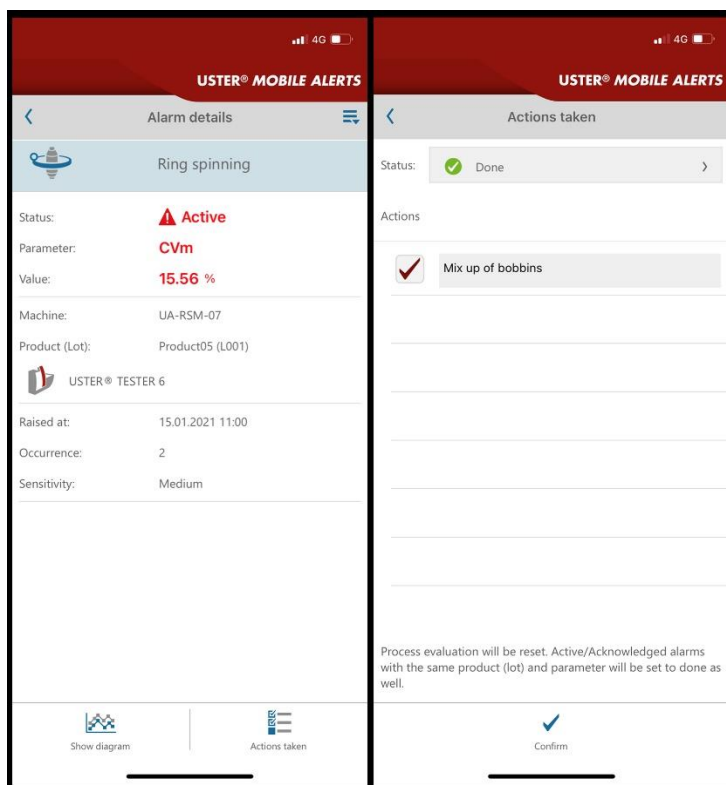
4G

USTER® MOBILE ALERTS

Alarm details

Ring spinning

Status: Active
Parameter: CVm
Value: 15.56 %

Machine: UA-RSM-07
Product (Lot): Product05 (L001)

USTER® TESTER 6

Raised at: 15.01.2021 11:00
Occurrence: 2
Sensitivity: Medium

Show diagram

Actions taken

4G

USTER® MOBILE ALERTS

Actions taken

Status: Done

Actions

Mix up of bobbins

Process evaluation will be reset. Active/Acknowledged alarms with the same product (lot) and parameter will be set to done as well.

Confirm